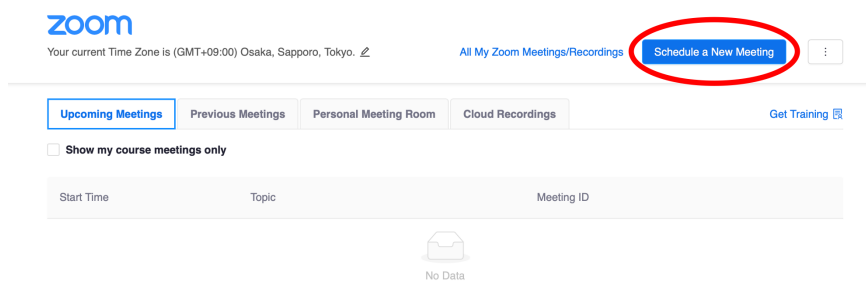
zoom
Your current Time Zone is (GMT+09:00) Osaka, Sapporo, Tokyo.

All My Zoom Meetings/Recordings

Schedule a New Meeting

⋮

Upcoming Meetings | Previous Meetings | Personal Meeting Room | Cloud Recordings

Get Training

Show my course meetings only

| Start Time | Topic | Meeting ID |
|---|---|---|

No Data